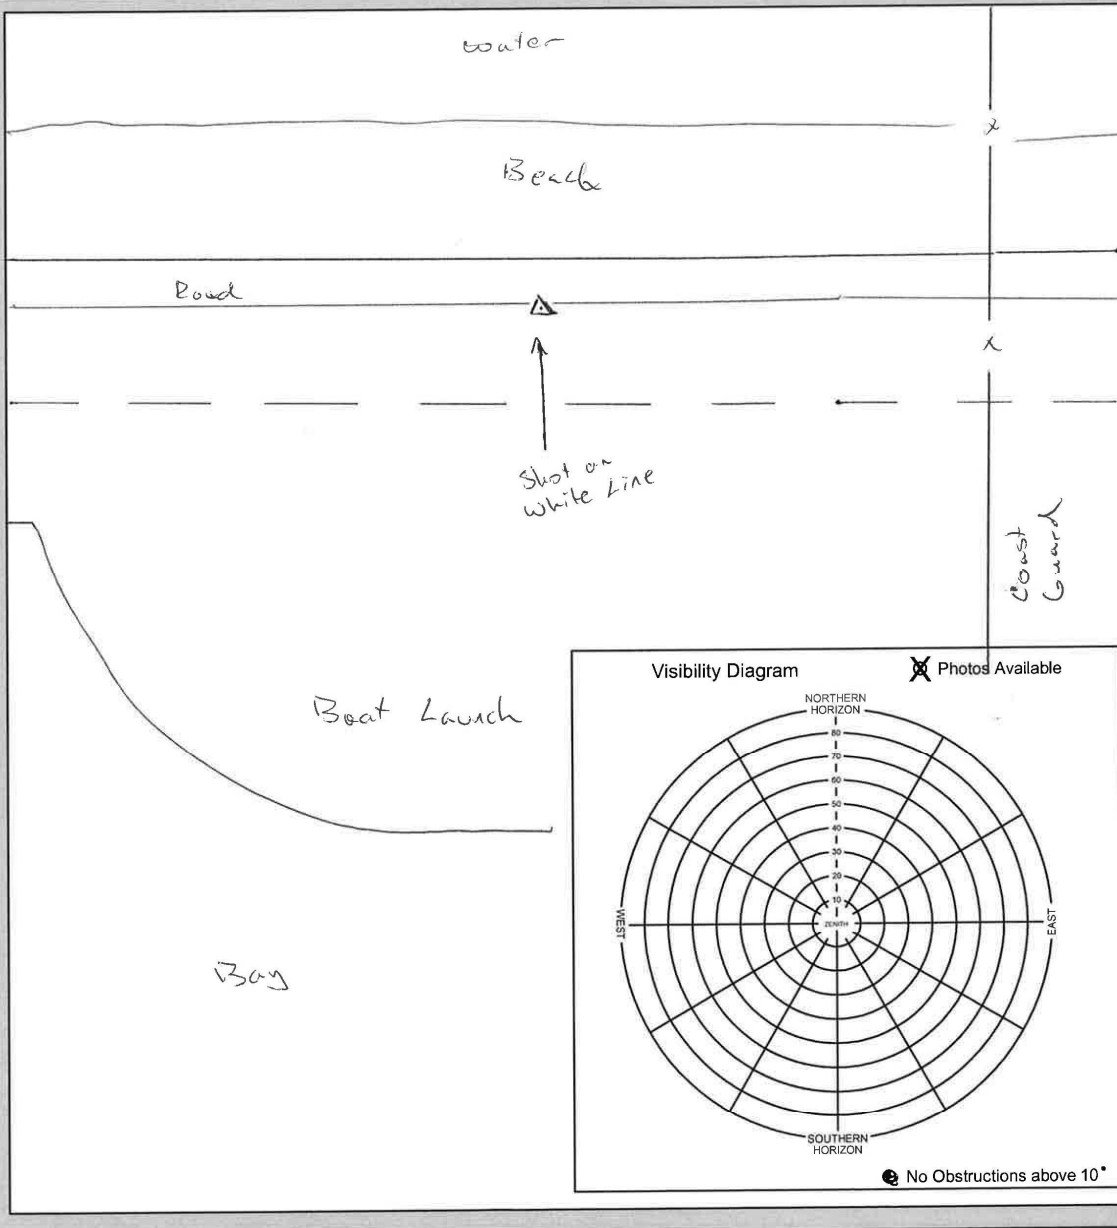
water

x

Beach

Road

x

Shot on white Line

Coast Guard

Boat Lauch

Bay

Visibility Diagram

X Photos Available

NORTHERN HORIZON

80

70

60

50

40

30

20

10

ZENITH

WEST

EAST

SOUTHERN HORIZON

No Obstructions above 10°